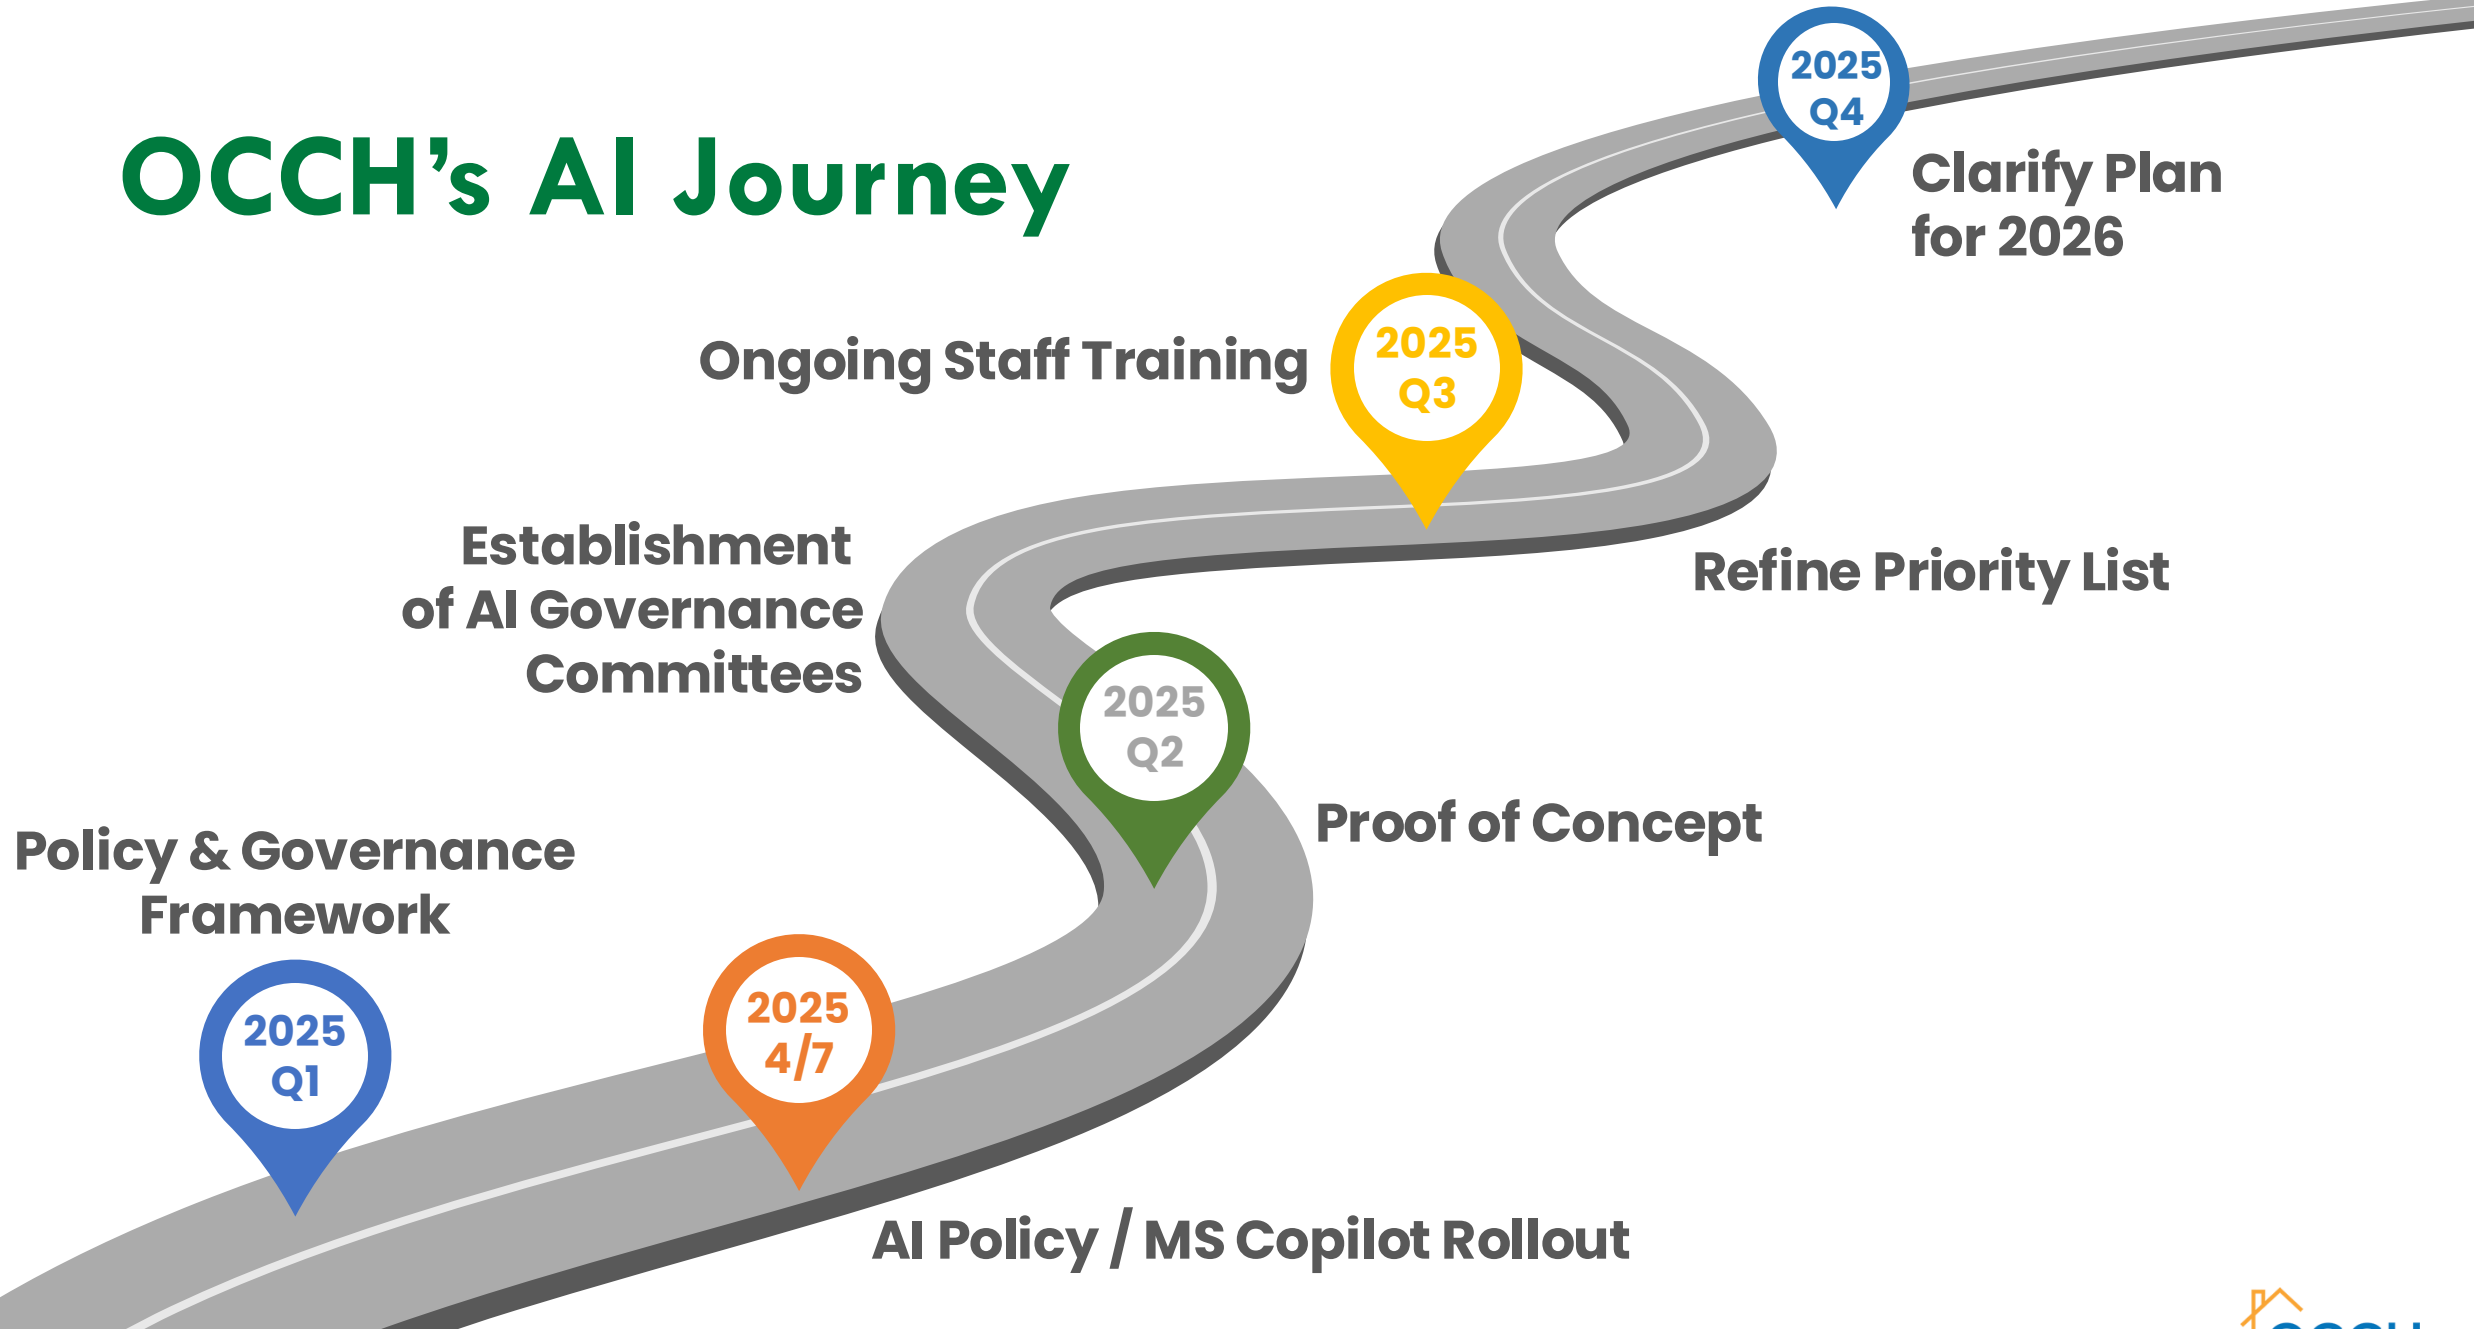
OCCH's AI Journey

2025
Q4

Clarify Plan for 2026

Ongoing Staff Training

2025
Q3

Establishment of AI Governance Committees

Refine Priority List

2025
Q2

Proof of Concept

Policy & Governance Framework

2025
Q1

2025
4/7

AI Policy / MS Copilot Rollout